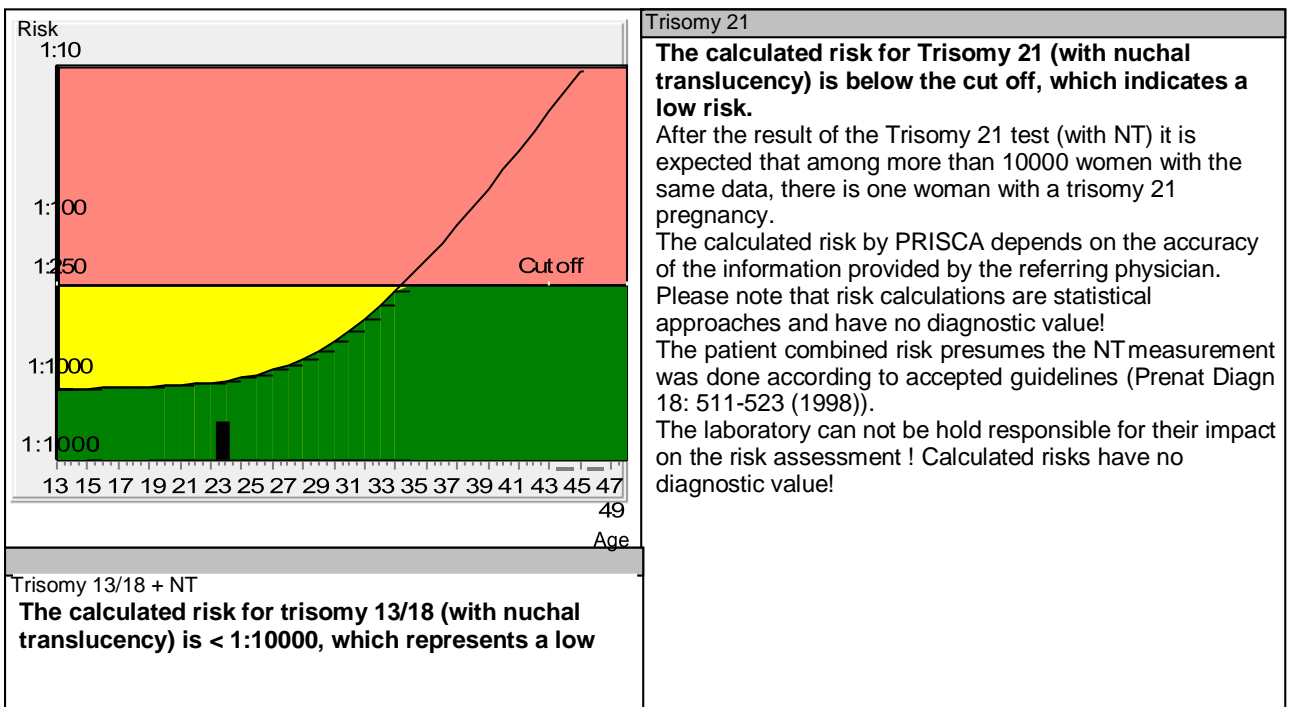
Risk
1:10

1:100

1:250

Cut off

1:1000

1:1000

13 15 17 19 21 23 25 27 29 31 33 35 37 39 41 43 45 47
49
Age

Trisomy 21

**The calculated risk for Trisomy 21 (with nuchal translucency) is below the cut off, which indicates a low risk.**
After the result of the Trisomy 21 test (with NT) it is expected that among more than 10000 women with the same data, there is one woman with a trisomy 21 pregnancy.
The calculated risk by PRISCA depends on the accuracy of the information provided by the referring physician.
Please note that risk calculations are statistical approaches and have no diagnostic value!
The patient combined risk presumes the NT measurement was done according to accepted guidelines (Prenat Diagn 18: 511-523 (1998)).
The laboratory can not be hold responsible for their impact on the risk assessment ! Calculated risks have no diagnostic value!

Trisomy 13/18 + NT

**The calculated risk for trisomy 13/18 (with nuchal translucency) is < 1:10000, which represents a low**